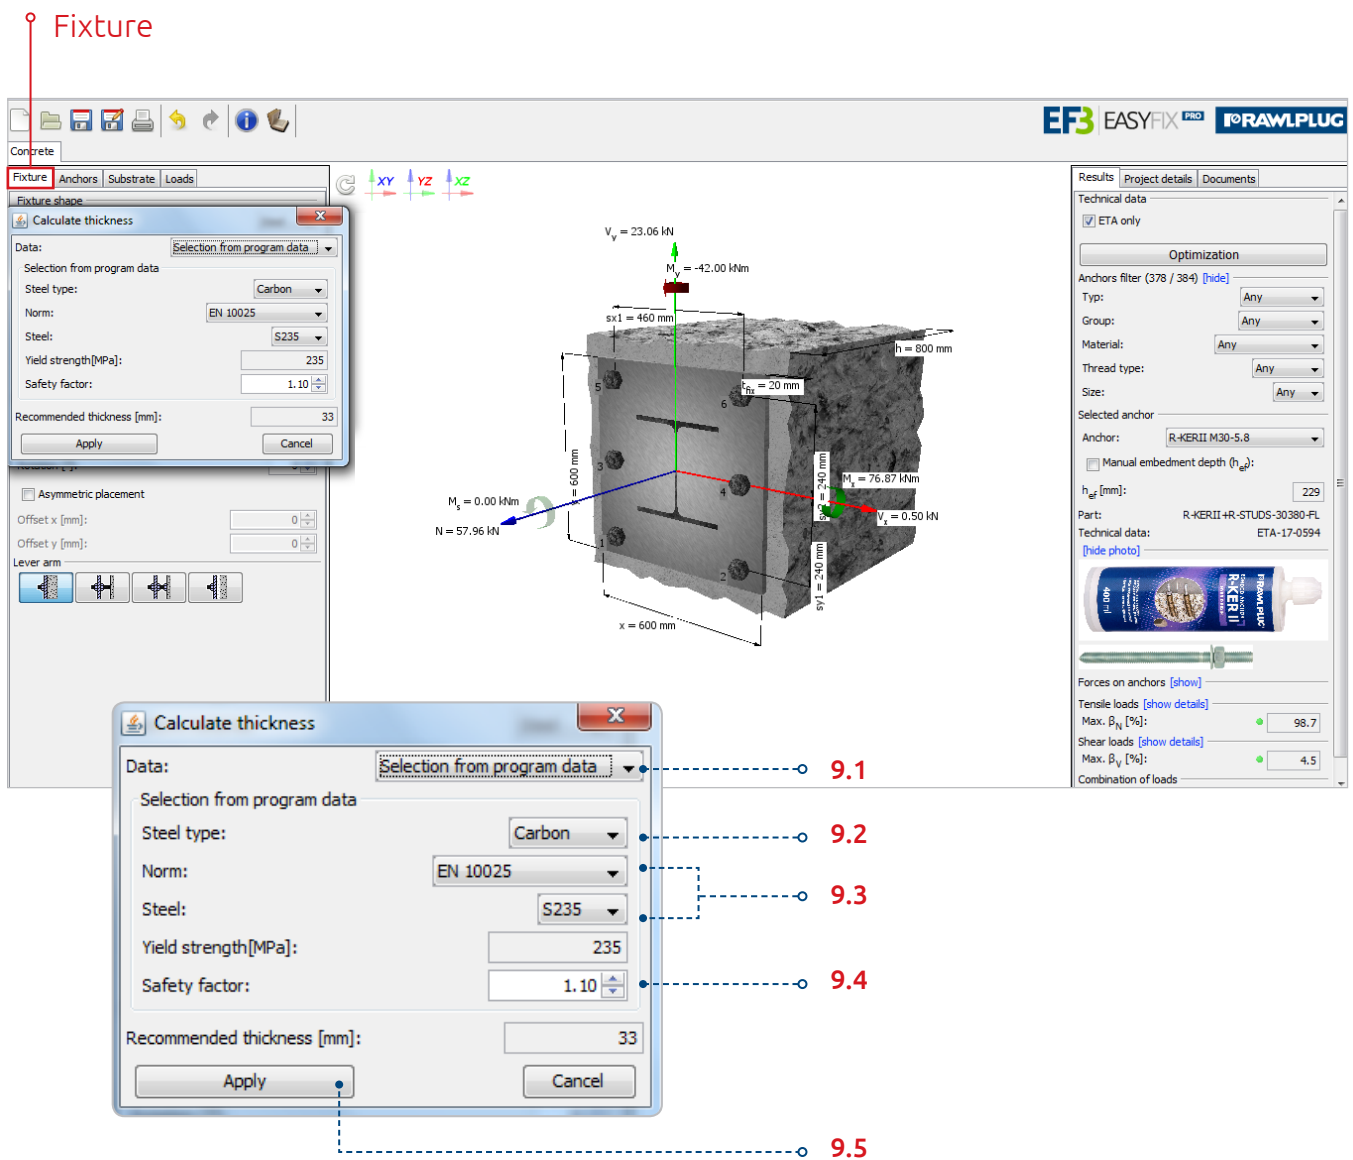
Fixture

EF3 EASYFIX PRO RAWLPLUG

Concrete

Fixture | Anchors | Substrate | Loads

Fixture shape

Calculate thickness

Data: Selection from program data

Selection from program data

Steel type: Carbon

Norm: EN 10025

Steel: S235

Yield strength[MPa]: 235

Safety factor: 1.10

Recommended thickness [mm]: 33

Apply | Cancel

Asymmetric placement

Offset x [mm]: 0

Offset y [mm]: 0

Lever arm

XY YZ XZ

$V_y$ = 23.06 kN

$M_y$ = -42.00 kNm

sx1 = 460 mm

h = 800 mm

$t_{fix}$ = 20 mm

$M_x$ = 76.87 kNm

$V_x$ = 0.50 kN

$M_s$ = 0.00 kNm

N = 57.96 kN

y = 600 mm

sy = 240 mm

sy1 = 240 mm

x = 600 mm

1 2 3 4 5 6

Results | Project details | Documents

Technical data

ETA only

Optimization

Anchors filter (378 / 384) [hide]

Typ: Any

Group: Any

Material: Any

Thread type: Any

Size: Any

Selected anchor

Anchor: R-KERII M30-5.8

Manual embedment depth ($h_{ef}$):

$h_{ef}$ [mm]: 229

Part: R-KERII+R-STUDS-30380-FL

Technical data: ETA-17-0594

[hide photo]

Forces on anchors [show]

Tensile loads [show details]

Max. $\beta_N$ [%]: 98.7

Shear loads [show details]

Max. $\beta_V$ [%]: 4.5

Combination of loads

Calculate thickness

Data: Selection from program data

Selection from program data

Steel type: Carbon

Norm: EN 10025

Steel: S235

Yield strength[MPa]: 235

Safety factor: 1.10

Recommended thickness [mm]: 33

Apply | Cancel

9.1

9.2

9.3

9.4

9.5